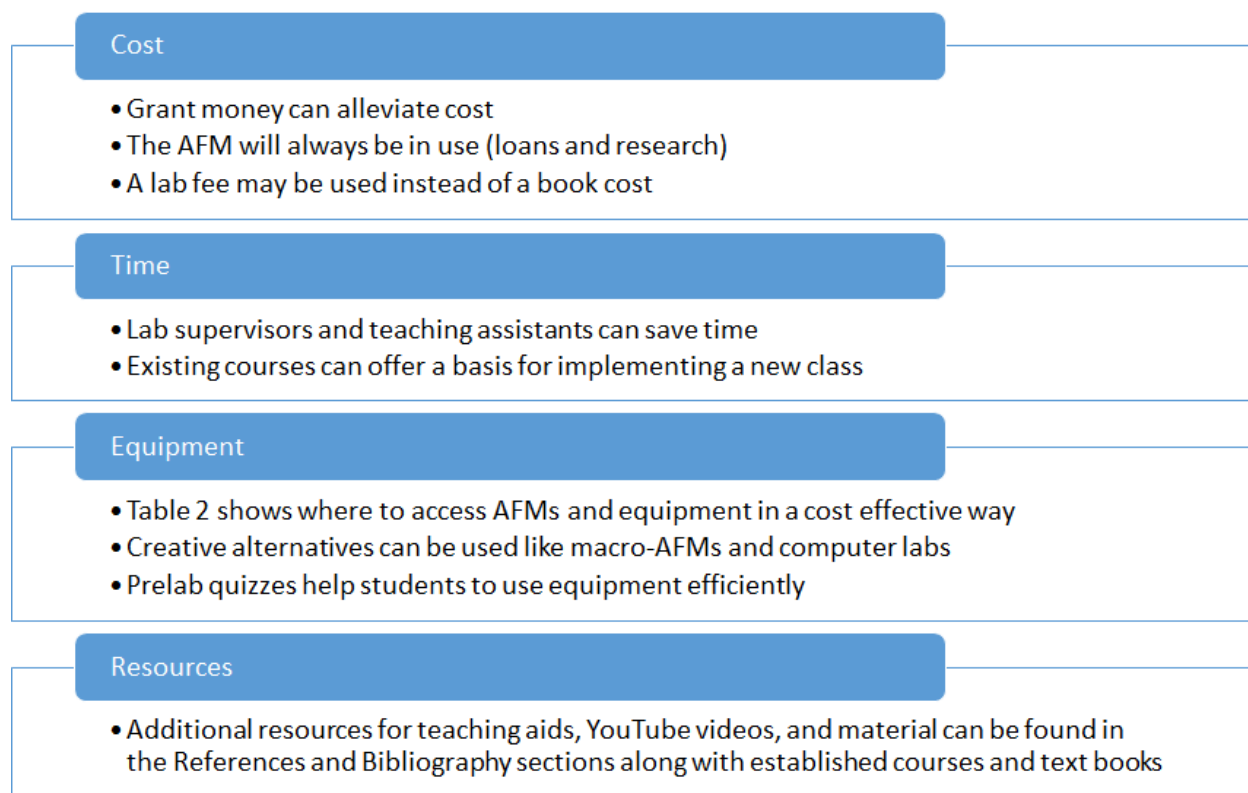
Cost

• Grant money can alleviate cost
• The AFM will always be in use (loans and research)
• A lab fee may be used instead of a book cost

Time

• Lab supervisors and teaching assistants can save time
• Existing courses can offer a basis for implementing a new class

Equipment

• Table 2 shows where to access AFMs and equipment in a cost effective way
• Creative alternatives can be used like macro-AFMs and computer labs
• Prelab quizzes help students to use equipment efficiently

Resources

• Additional resources for teaching aids, YouTube videos, and material can be found in the References and Bibliography sections along with established courses and text books